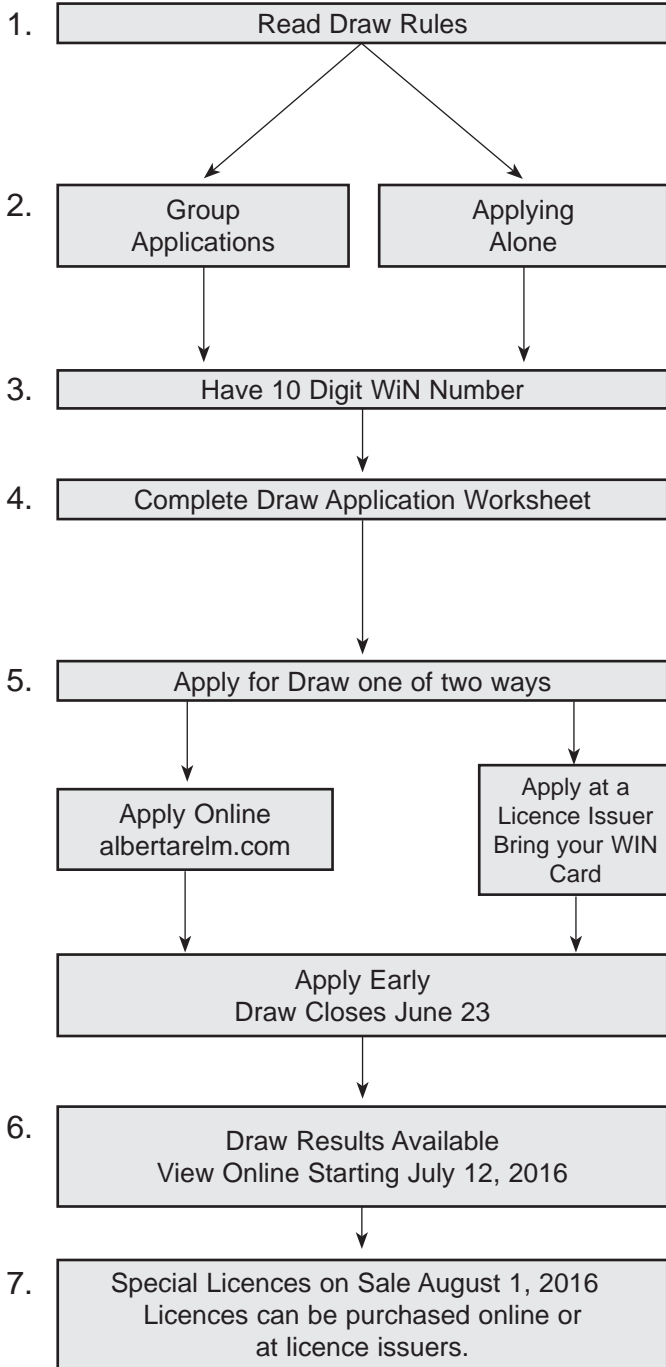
1. Read Draw Rules

2. Group Applications

Applying Alone

3. Have 10 Digit WiN Number

4. Complete Draw Application Worksheet

5. Apply for Draw one of two ways

Apply Online albertarelm.com

Apply at a Licence Issuer Bring your WIN Card

Apply Early Draw Closes June 23

6. Draw Results Available View Online Starting July 12, 2016

7. Special Licences on Sale August 1, 2016 Licences can be purchased online or at licence issuers.